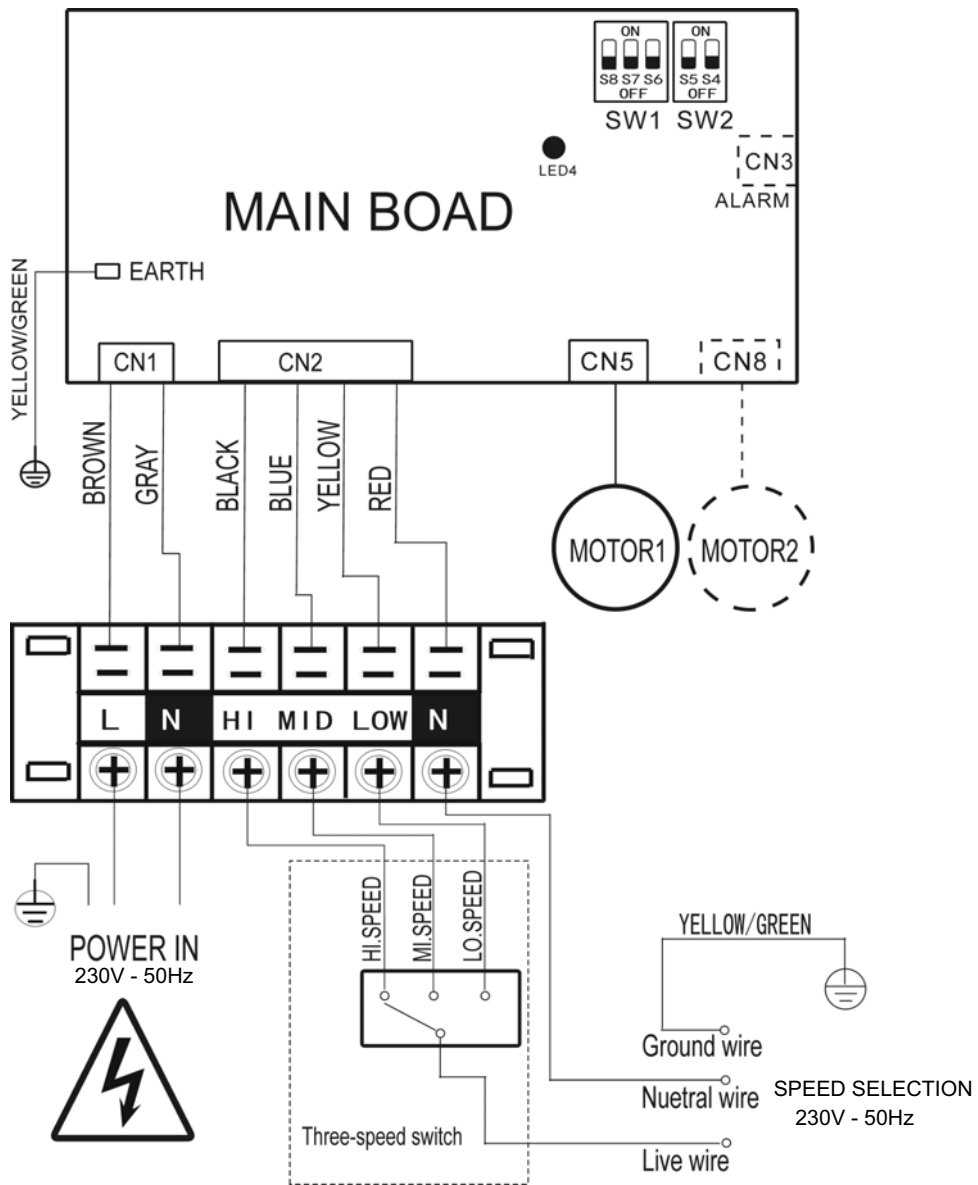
ON
S8 S7 S6
OFF
ON
S5 S4
OFF
SW1 SW2
LED4
CN3
ALARM
MAIN BOAD
EARTH
YELLOW/GREEN
CN1
CN2
CN5
CN8
BROWN
GRAY
BLACK
BLUE
YELLOW
RED
MOTOR1
MOTOR2

| L | N | HI | MID | LOW | N |
|---|---|---|---|---|---|

POWER IN
230V - 50Hz
HI.SPEED
MI.SPEED
LO.SPEED
Three-speed switch
YELLOW/GREEN
Ground wire
Nuetral wire
Live wire
SPEED SELECTION
230V - 50Hz